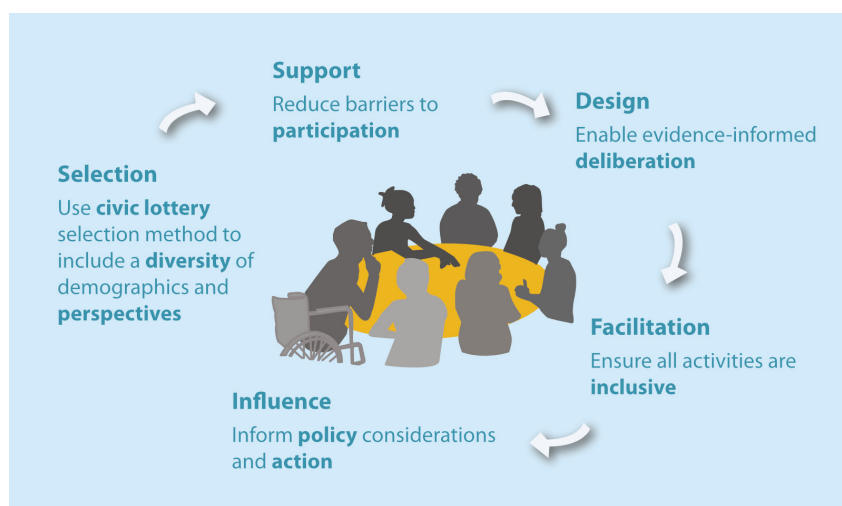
Support
Reduce barriers to **participation**

Design
Enable evidence-informed **deliberation**

Facilitation
Ensure all activities are **inclusive**

Influence
Inform **policy** considerations and **action**

Selection
Use **civic lottery** selection method to include a **diversity** of demographics and **perspectives**